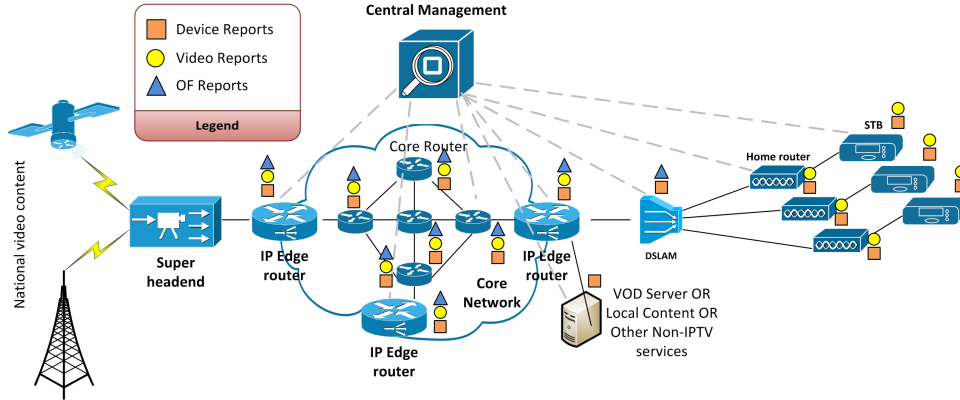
Device Reports
Video Reports
OF Reports
Legend

Central Management

National video content

Super headend

IP Edge router

Core Router

Core Network

IP Edge router

IP Edge router

DSLAM

Home router

STB

VOD Server OR Local Content OR Other Non-IPTV services